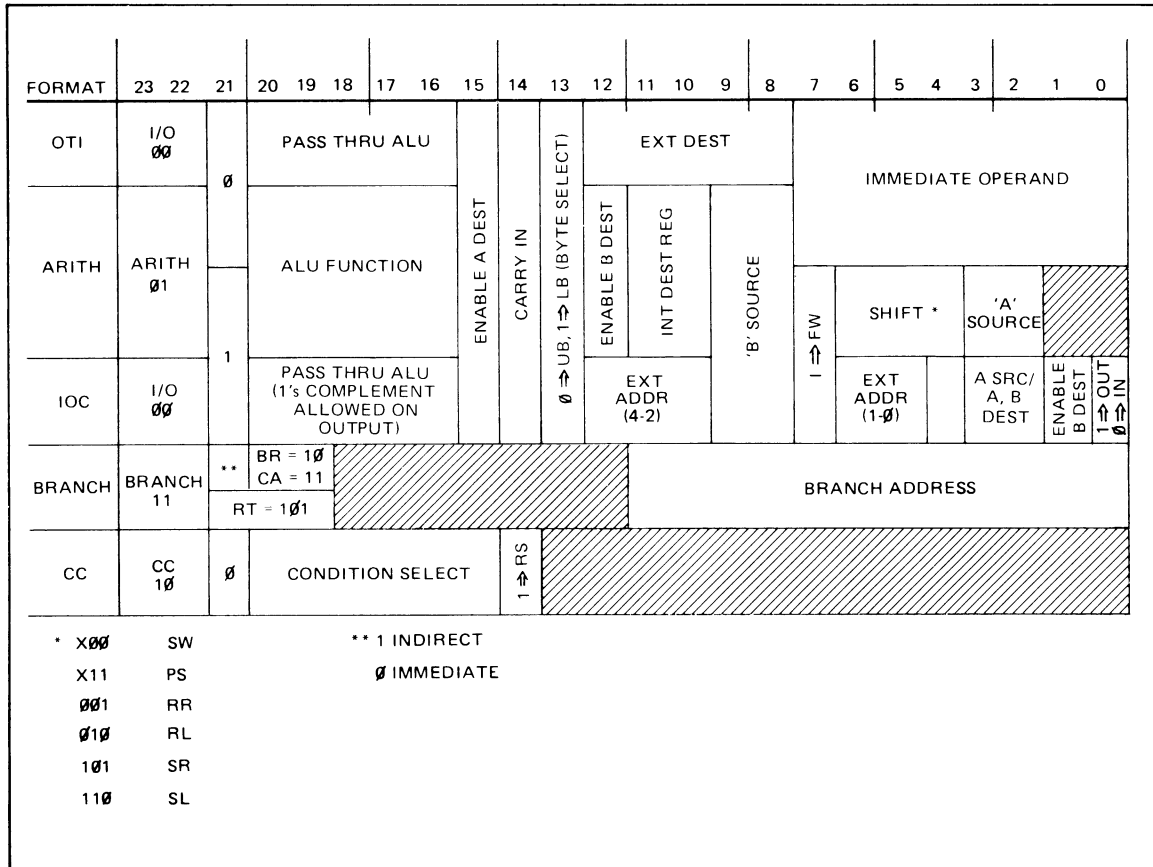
| FORMAT | 23 22 | 21 | 20 19 18 | 17 16 | 15 | 14 | 13 | 12 | 11 10 | 9 | 8 | 7 | 6 | 5 4 | 3 | 2 | 1 | 0 |
|---|---|---|---|---|---|---|---|---|---|---|---|---|---|---|---|---|---|---|
| OTI | I/O ØØ | Ø | PASS THRU ALU | | ENABLE A DEST | CARRY IN | Ø ⇒ UB, 1 ⇒ LB (BYTE SELECT) | EXT DEST | | | | IMMEDIATE OPERAND | | | | | | |
| ARITH | ARITH Ø1 | | ALU FUNCTION | | | | | ENABLE B DEST | INT DEST REG | 'B' SOURCE | | I ⇒ FW | SHIFT * | | 'A' SOURCE | | | |
| IOC | I/O ØØ | 1 | PASS THRU ALU (1's COMPLEMENT ALLOWED ON OUTPUT) | | | | | EXT ADDR (4-2) | | | | | EXT ADDR (1-Ø) | | | A SRC/ A, B DEST | ENABLE B DEST | 1 ⇒ OUT Ø ⇒ IN |
| BRANCH | BRANCH 11 | ** | BR = 1Ø CA = 11 RT = 1Ø1 | | | | | | BRANCH ADDRESS | | | | | | | | | |
| CC | CC 1Ø | Ø | CONDITION SELECT | | | 1 ⇒ RS | | | | | | | | | | | | |

* XØØ SW
X11 PS
ØØ1 RR
Ø1Ø RL
1Ø1 SR
11Ø SL

** 1 INDIRECT
Ø IMMEDIATE